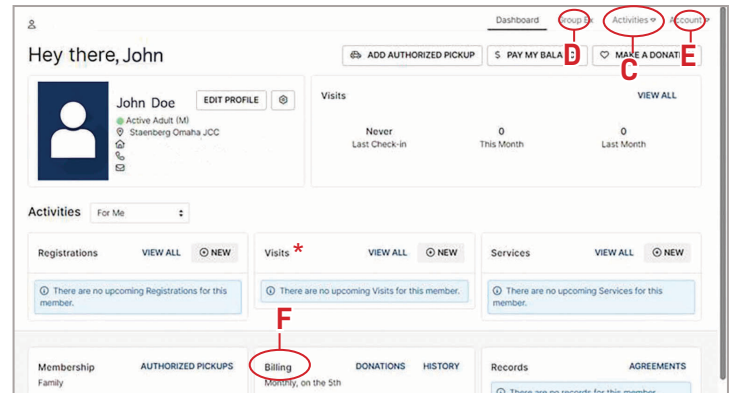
Dashboard Group Ex Activities Account

Hey there, John

ADD AUTHORIZED PICKUP $ PAY MY BALA D C MAKE A DONATI E

John Doe EDIT PROFILE
Active Adult (M)
Staenberg Omaha JCC

Visits VIEW ALL
Never
Last Check-in
0
This Month
0
Last Month

Activities For Me

Registrations VIEW ALL NEW
There are no upcoming Registrations for this member.

Visits * VIEW ALL NEW
There are no upcoming Visits for this member.

Services VIEW ALL NEW
There are no upcoming Services for this member.

F

Membership AUTHORIZED PICKUPS
Family

Billing DONATIONS HISTORY
Monthly, on the 5th

Records AGREEMENTS
There are no records for this member.